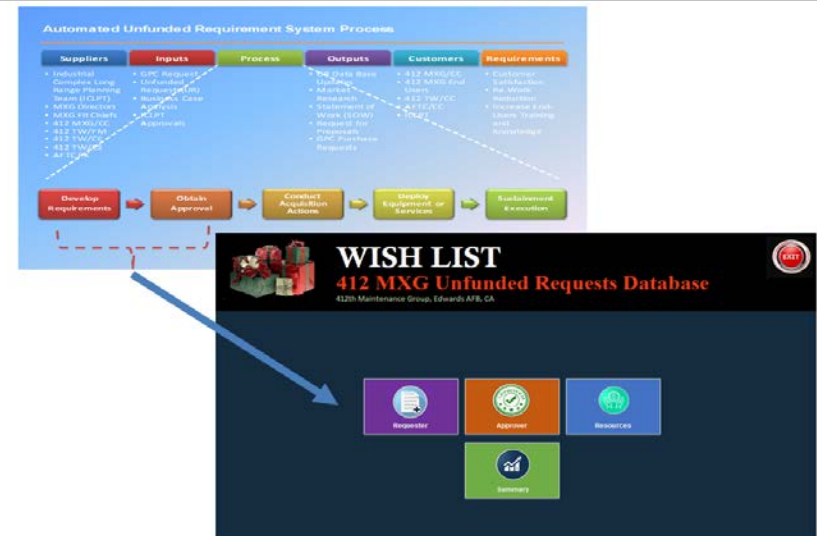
Automated Unfunded Requirement System Process

| Suppliers | Inputs | Process | Outputs | Customers | Requirements |
|---|---|---|---|---|---|
| • Industrial Complex Long Range Planning Team (ICLPT) • MXG Director • MXG Flt Chiefs • 412 MXG/CC • 412 TW/FM • 412 TW/CC • 412 TW/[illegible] • AF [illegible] | • GPC Request • Unfunded Request (UR) • Business Case Analysis • ICLPT Approvals | | • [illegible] Data Base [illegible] • Market Research • Statement of Work (SOW) • Request for Proposals • GPC Purchase Requests | • 412 MXG/CC • 412 MXG End Users • 412 TW/CC • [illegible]/CC • ICLPT | • Customer Satisfaction • Re-Work Reduction • Increase End-Users Training and Knowledge |

Develop Requirements → Obtain Approval → Conduct Acquisition Actions → Deploy Equipment or Services → Sustainment Execution

EXIT

WISH LIST
412 MXG Unfunded Requests Database
412th Maintenance Group, Edwards AFB, CA

Requester
Approver
Resources
Summary